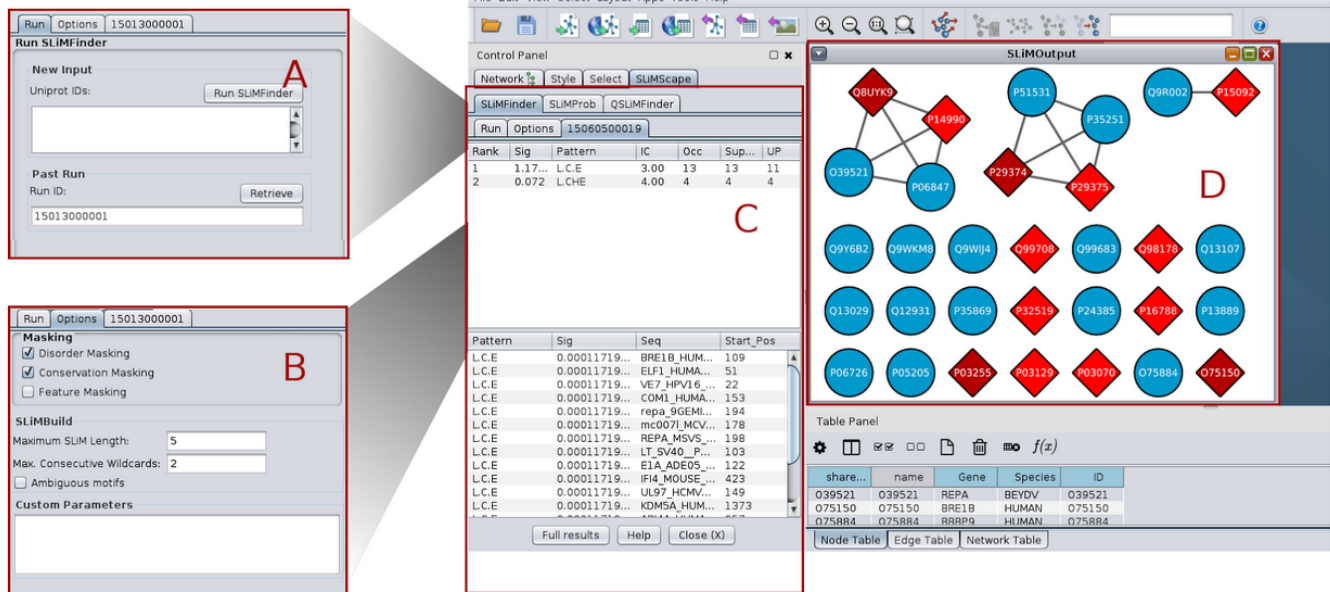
Run Options 15013000001
Run SLiMFinder
New Input
Uniprot IDs:
Run SLiMFinder
Past Run
Run ID:
Retrieve
15013000001

A

Run Options 15013000001
Masking
Disorder Masking
Conservation Masking
Feature Masking
SLiMBuild
Maximum SLiM Length: 5
Max. Consecutive Wildcards: 2
Ambiguous motifs
Custom Parameters

B

Control Panel
Network Style Select SLiMScape
SLiMFinder SLiMProb QSLiMFinder
Run Options 15060500019

| Rank | Sig | Pattern | IC | Occ | Sup... | UP |
|---|---|---|---|---|---|---|
| 1 | 1.17... | L.C.E | 3.00 | 13 | 13 | 11 |
| 2 | 0.072 | L.CHE | 4.00 | 4 | 4 | 4 |

C

| Pattern | Sig | Seq | Start_Pos |
|---|---|---|---|
| L.C.E | 0.00011719... | BRE1B_HUM... | 109 |
| L.C.E | 0.00011719... | ELF1_HUMA... | 51 |
| L.C.E | 0.00011719... | VE7_HPV16_... | 22 |
| L.C.E | 0.00011719... | COM1_HUMA... | 153 |
| L.C.E | 0.00011719... | repa_9GEMI... | 194 |
| L.C.E | 0.00011719... | mc007l_MCV... | 178 |
| L.C.E | 0.00011719... | REPA_MSVS_... | 198 |
| L.C.E | 0.00011719... | LT_SV40_P... | 103 |
| L.C.E | 0.00011719... | E1A_ADE05_... | 122 |
| L.C.E | 0.00011719... | IFI4_MOUSE_... | 423 |
| L.C.E | 0.00011719... | UL97_HCMV... | 149 |
| L.C.E | 0.00011719... | KDM5A_HUM... | 1373 |

Full results Help Close (X)

SLiMOutput
Q8UYK9 P14990 O39521 P06847 P51531 P35251 P29374 P29375 Q9R002 P15092
D
Q9Y6B2 Q9WKM8 Q9WIJ4 Q99708 Q99683 Q98178 Q13107
Q13029 Q12931 P35869 P32519 P24385 P16788 P13889
P06726 P05205 P03255 P03129 P03070 O75884 O75150

Table Panel
f(x)

| share... | name | Gene | Species | ID |
|---|---|---|---|---|
| O39521 | O39521 | REPA | BEYDV | O39521 |
| O75150 | O75150 | BRE1B | HUMAN | O75150 |
| O75884 | O75884 | RBBP9 | HUMAN | O75884 |

Node Table Edge Table Network Table